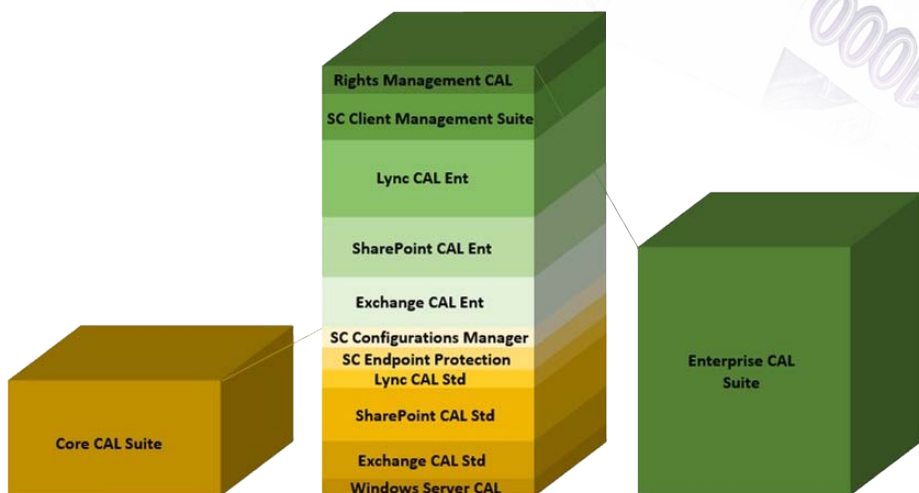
Rights Management CAL
SC Client Management Suite
Lync CAL Ent
SharePoint CAL Ent
Exchange CAL Ent
SC Configurations Manager
SC Endpoint Protection
Lync CAL Std
SharePoint CAL Std
Exchange CAL Std
Windows Server CAL

Core CAL Suite

Enterprise CAL Suite